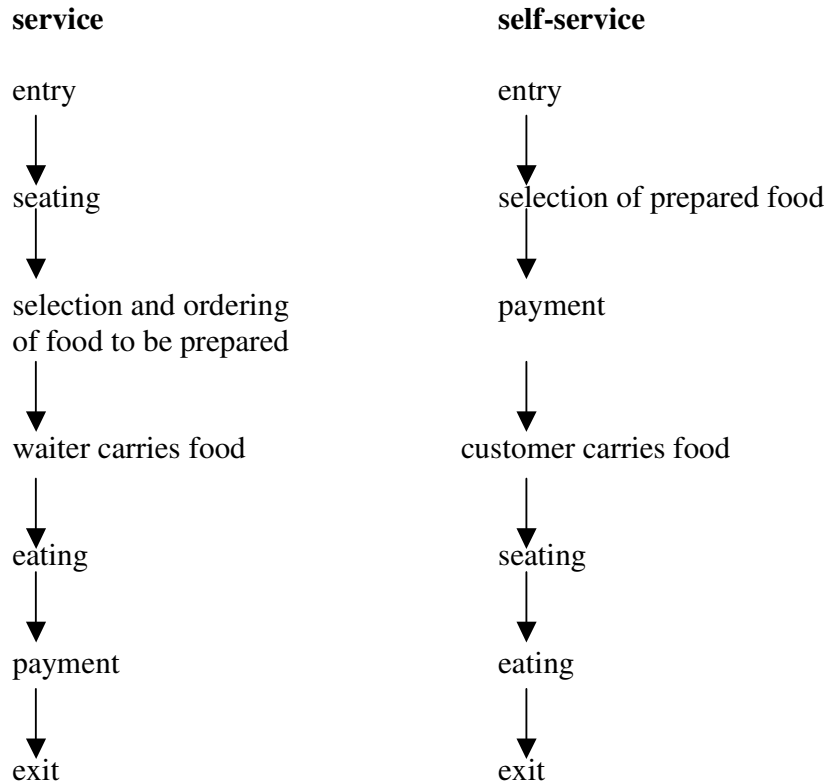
**service**

entry

seating

selection and ordering of food to be prepared

waiter carries food

eating

payment

exit

**self-service**

entry

selection of prepared food

payment

customer carries food

seating

eating

exit